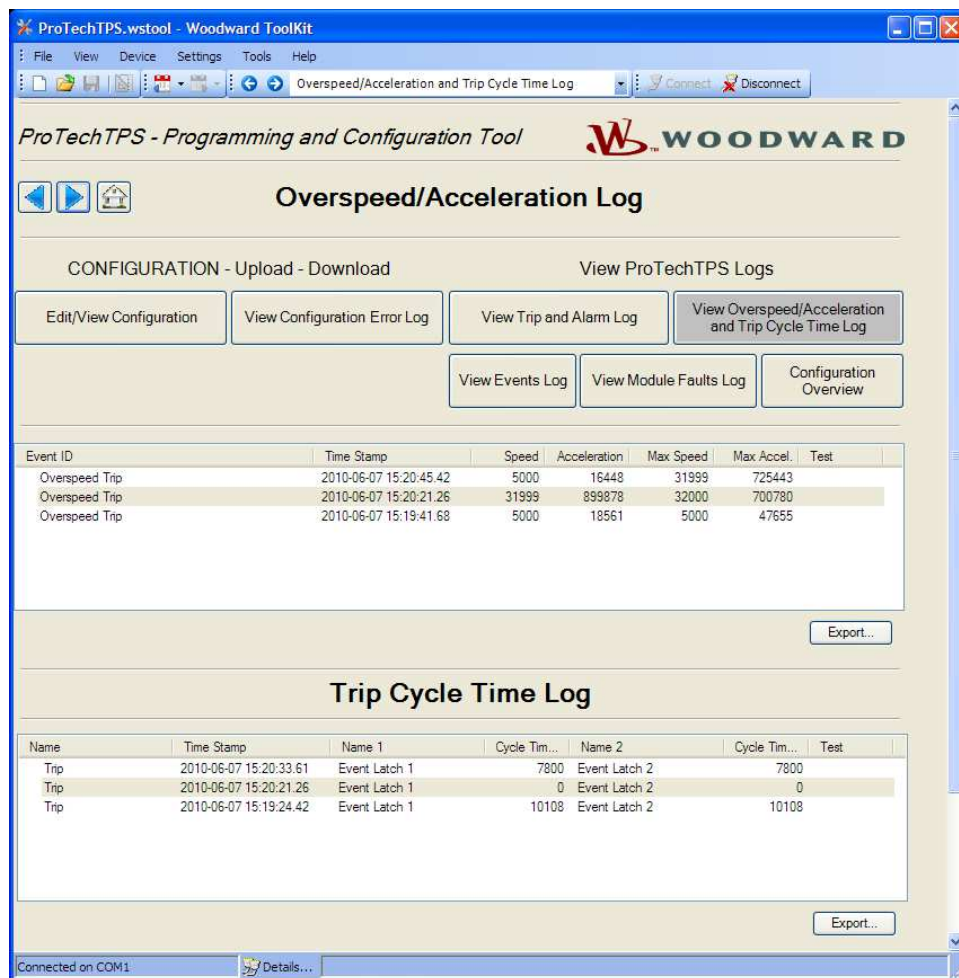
ProTechTPS.wstool - Woodward ToolKit

File View Device Settings Tools Help

Overspeed/Acceleration and Trip Cycle Time Log

Connect Disconnect

ProTechTPS - Programming and Configuration Tool

WOODWARD

Overspeed/Acceleration Log

CONFIGURATION - Upload - Download

View ProTechTPS Logs

Edit/View Configuration

View Configuration Error Log

View Trip and Alarm Log

View Overspeed/Acceleration and Trip Cycle Time Log

View Events Log

View Module Faults Log

Configuration Overview

| Event ID | Time Stamp | Speed | Acceleration | Max Speed | Max Accel. | Test |
|---|---|---|---|---|---|---|
| Overspeed Trip | 2010-06-07 15:20:45.42 | 5000 | 16448 | 31999 | 725443 | |
| Overspeed Trip | 2010-06-07 15:20:21.26 | 31999 | 899878 | 32000 | 700780 | |
| Overspeed Trip | 2010-06-07 15:19:41.68 | 5000 | 18561 | 5000 | 47655 | |

Export...

Trip Cycle Time Log

| Name | Time Stamp | Name 1 | Cycle Tim... | Name 2 | Cycle Tim... | Test |
|---|---|---|---|---|---|---|
| Trip | 2010-06-07 15:20:33.61 | Event Latch 1 | 7800 | Event Latch 2 | 7800 | |
| Trip | 2010-06-07 15:20:21.26 | Event Latch 1 | 0 | Event Latch 2 | 0 | |
| Trip | 2010-06-07 15:19:24.42 | Event Latch 1 | 10108 | Event Latch 2 | 10108 | |

Export...

Connected on COM1

Details...